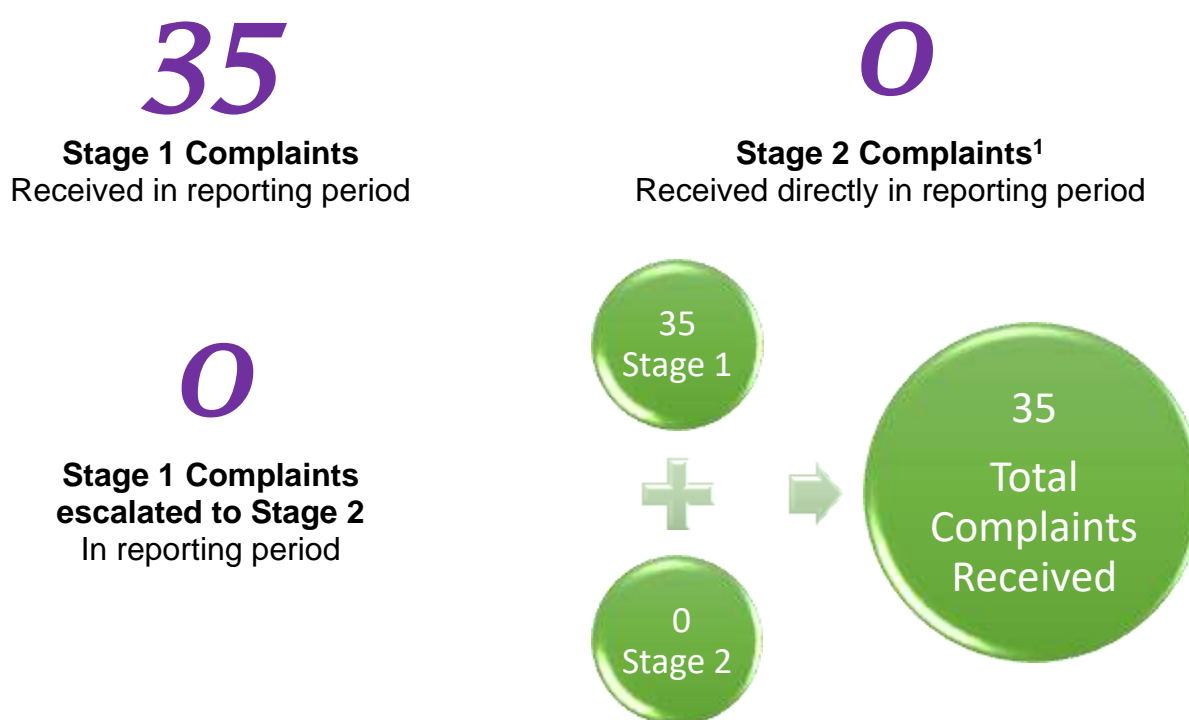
35

**Stage 1 Complaints**
Received in reporting period

0

**Stage 2 Complaints$^1$**
Received directly in reporting period

0

**Stage 1 Complaints escalated to Stage 2**
In reporting period

35
Stage 1

0
Stage 2

35
Total Complaints Received